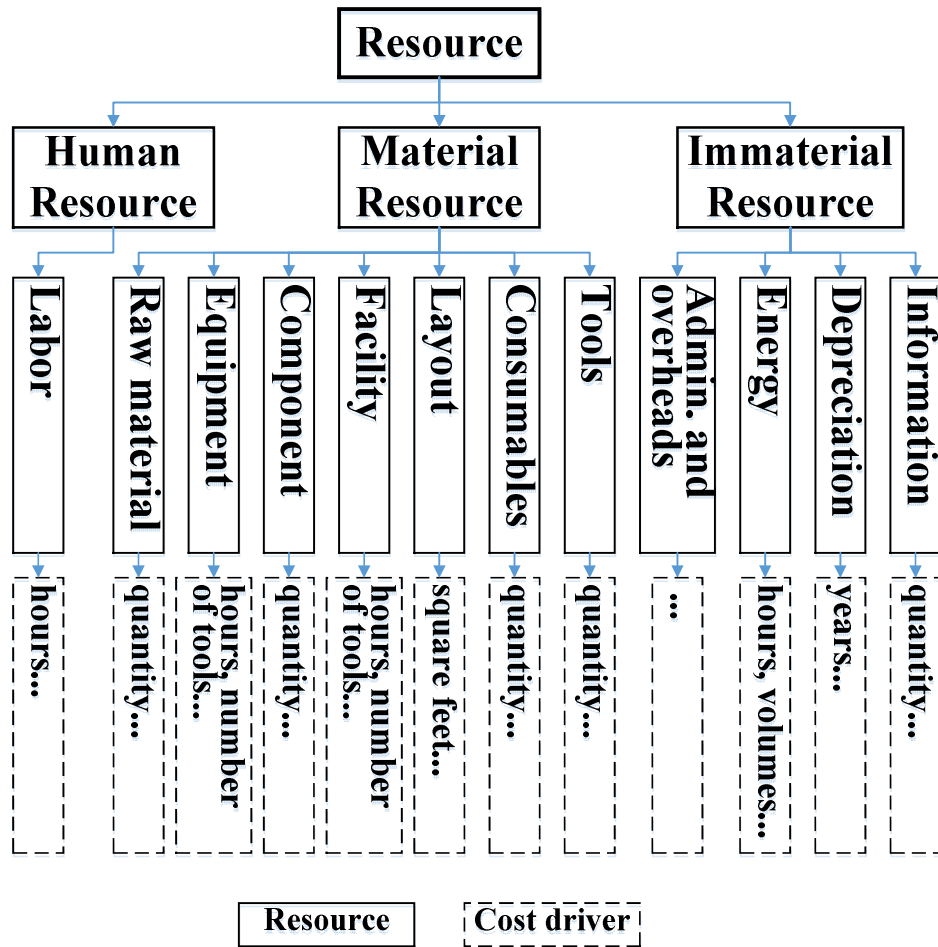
Resource

Human Resource

Material Resource

Immaterial Resource

Labor

Raw material

Equipment

Component

Facility

Layout

Consumables

Tools

Admin. and overheads

Energy

Depreciation

Information

hours...

quantity...

hours, number of tools...

quantity...

hours, number of tools...

square feet...

quantity...

quantity...

...

hours, volumes...

years...

quantity...

Resource

Cost driver